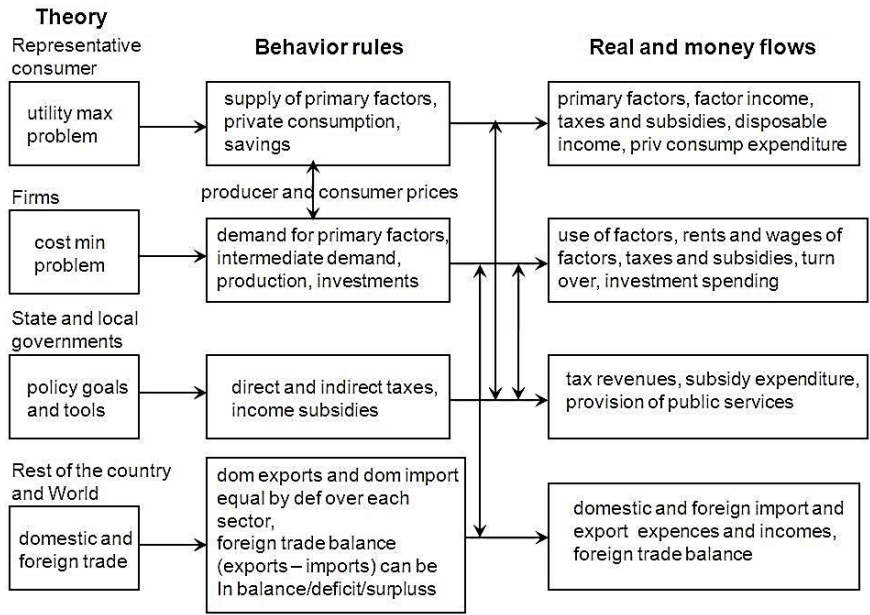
Theory

Behavior rules

Real and money flows

Representative consumer

utility max problem

supply of primary factors, private consumption, savings

primary factors, factor income, taxes and subsidies, disposable income, priv consump expenditure

producer and consumer prices

Firms

cost min problem

demand for primary factors, intermediate demand, production, investments

use of factors, rents and wages of factors, taxes and subsidies, turn over, investment spending

State and local governments

policy goals and tools

direct and indirect taxes, income subsidies

tax revenues, subsidy expenditure, provision of public services

Rest of the country and World

domestic and foreign trade

dom exports and dom import equal by def over each sector, foreign trade balance (exports – imports) can be In balance/deficit/surpluss

domestic and foreign import and export expences and incomes, foreign trade balance